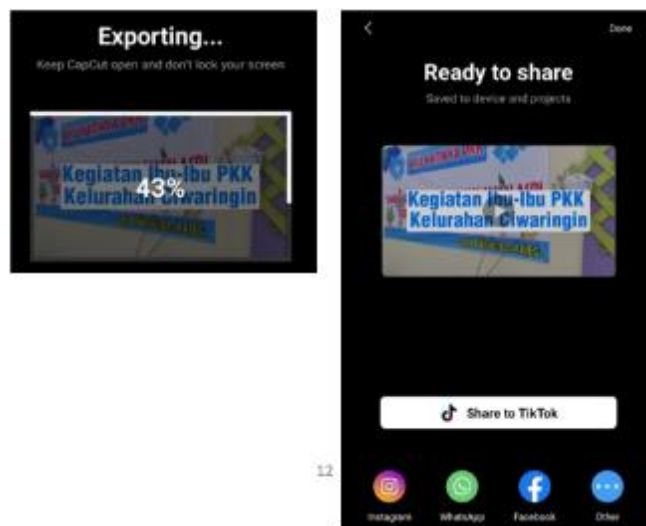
Exporting...

Keep CapCut open and don't lock your screen

Kegiatan Ibu-Ibu PKK
Kelurahan Ciwaringin

43%

<

Done

Ready to share

Saved to device and projects

Kegiatan Ibu-Ibu PKK
Kelurahan Ciwaringin

Share to TikTok

12

Instagram

WhatsApp

Facebook

Other